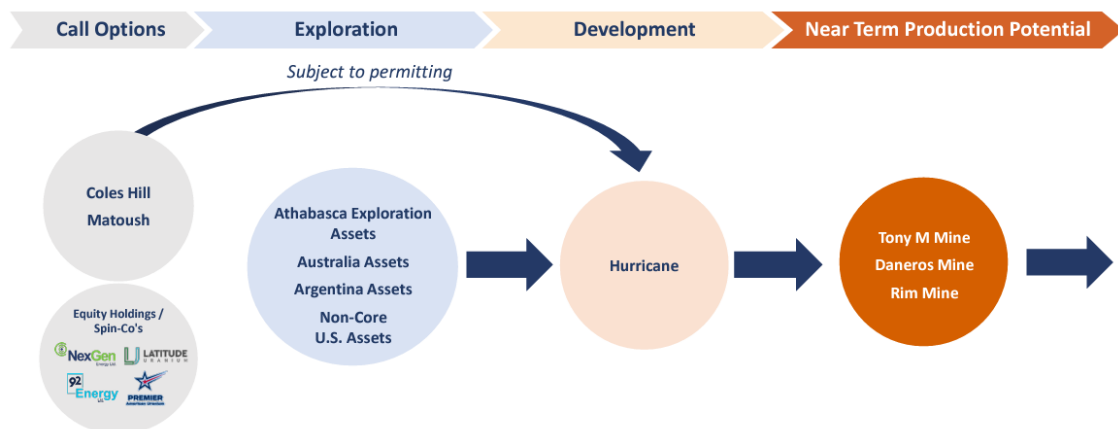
Call Options

Exploration

Development

Near Term Production Potential

Subject to permitting

Coles Hill
Matoush

Equity Holdings / Spin-Co's

NexGen Energy Ltd.

LATITUDE URANIUM

92 Energy Ltd

PREMIER American Uranium

Athabasca Exploration Assets
Australia Assets
Argentina Assets
Non-Core U.S. Assets

Hurricane

Tony M Mine
Daneros Mine
Rim Mine